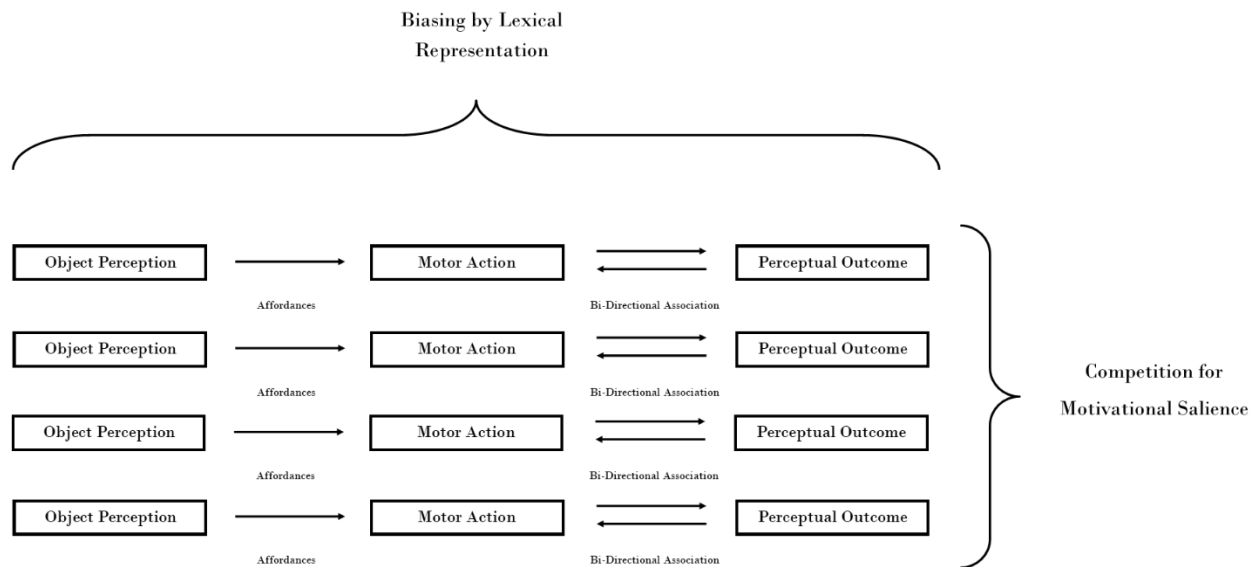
Biasing by Lexical Representation

Object Perception
Affordances
Motor Action
Bi-Directional Association
Perceptual Outcome

Object Perception
Affordances
Motor Action
Bi-Directional Association
Perceptual Outcome

Object Perception
Affordances
Motor Action
Bi-Directional Association
Perceptual Outcome

Object Perception
Affordances
Motor Action
Bi-Directional Association
Perceptual Outcome

Competition for Motivational Salience